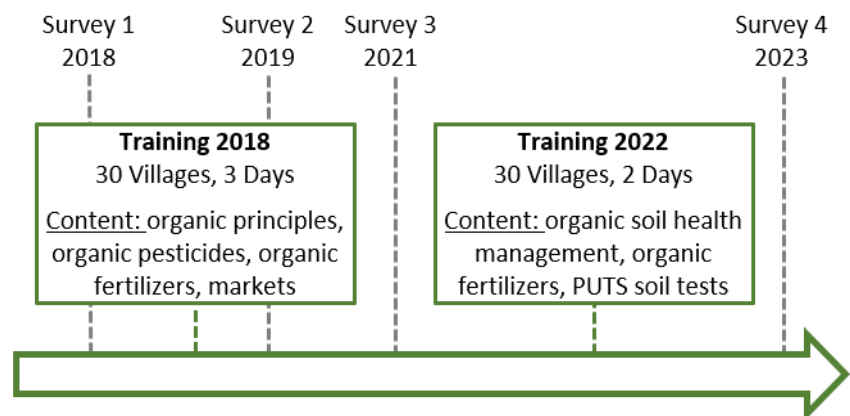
Survey 1
2018

Survey 2
2019

Survey 3
2021

Survey 4
2023

**Training 2018**
30 Villages, 3 Days
Content: organic principles, organic pesticides, organic fertilizers, markets

**Training 2022**
30 Villages, 2 Days
Content: organic soil health management, organic fertilizers, PUTS soil tests